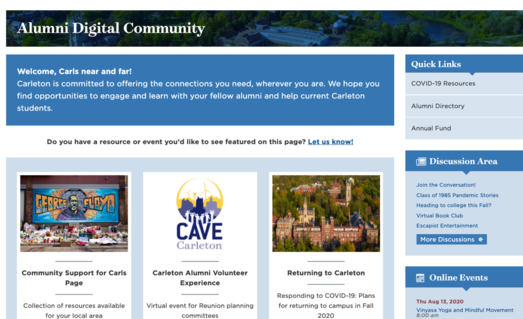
Alumni Digital Community

Welcome, Carls near and far!
Carleton is committed to offering the connections you need, wherever you are. We hope you find opportunities to engage and learn with your fellow alumni and help current Carleton students.

Do you have a resource or event you'd like to see featured on this page? Let us know!

GEORGE FLOYD

Community Support for Carls Page

Collection of resources available for your local area

CAVE
Carleton

Carleton Alumni Volunteer Experience

Virtual event for Reunion planning committees

Returning to Carleton

Responding to COVID-19: Plans for returning to campus in Fall 2020

Quick Links

COVID-19 Resources

Alumni Directory

Annual Fund

Discussion Area

Join the Conversation!

Class of 1985 Pandemic Stories

Heading to college this Fall?

Virtual Book Club

Escapist Entertainment

More Discussions

Online Events

Thu Aug 13, 2020
Vinyasa Yoga and Mindful Movement
8:00 am